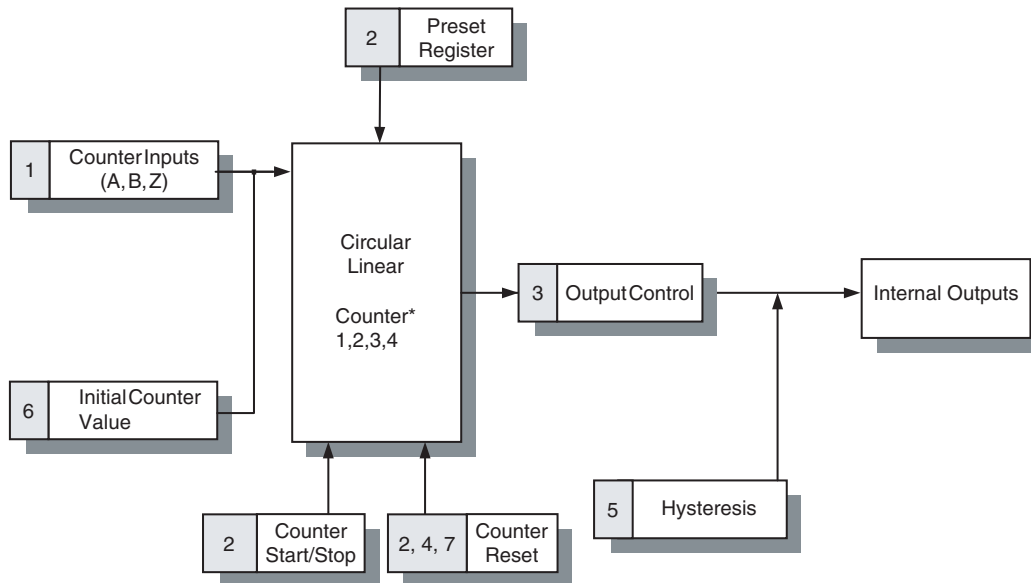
2 Preset Register

1 Counter Inputs (A, B, Z)

Circular Linear

Counter* 1,2,3,4

3 Output Control

Internal Outputs

6 Initial Counter Value

5 Hysteresis

2 Counter Start/Stop

2, 4, 7 Counter Reset